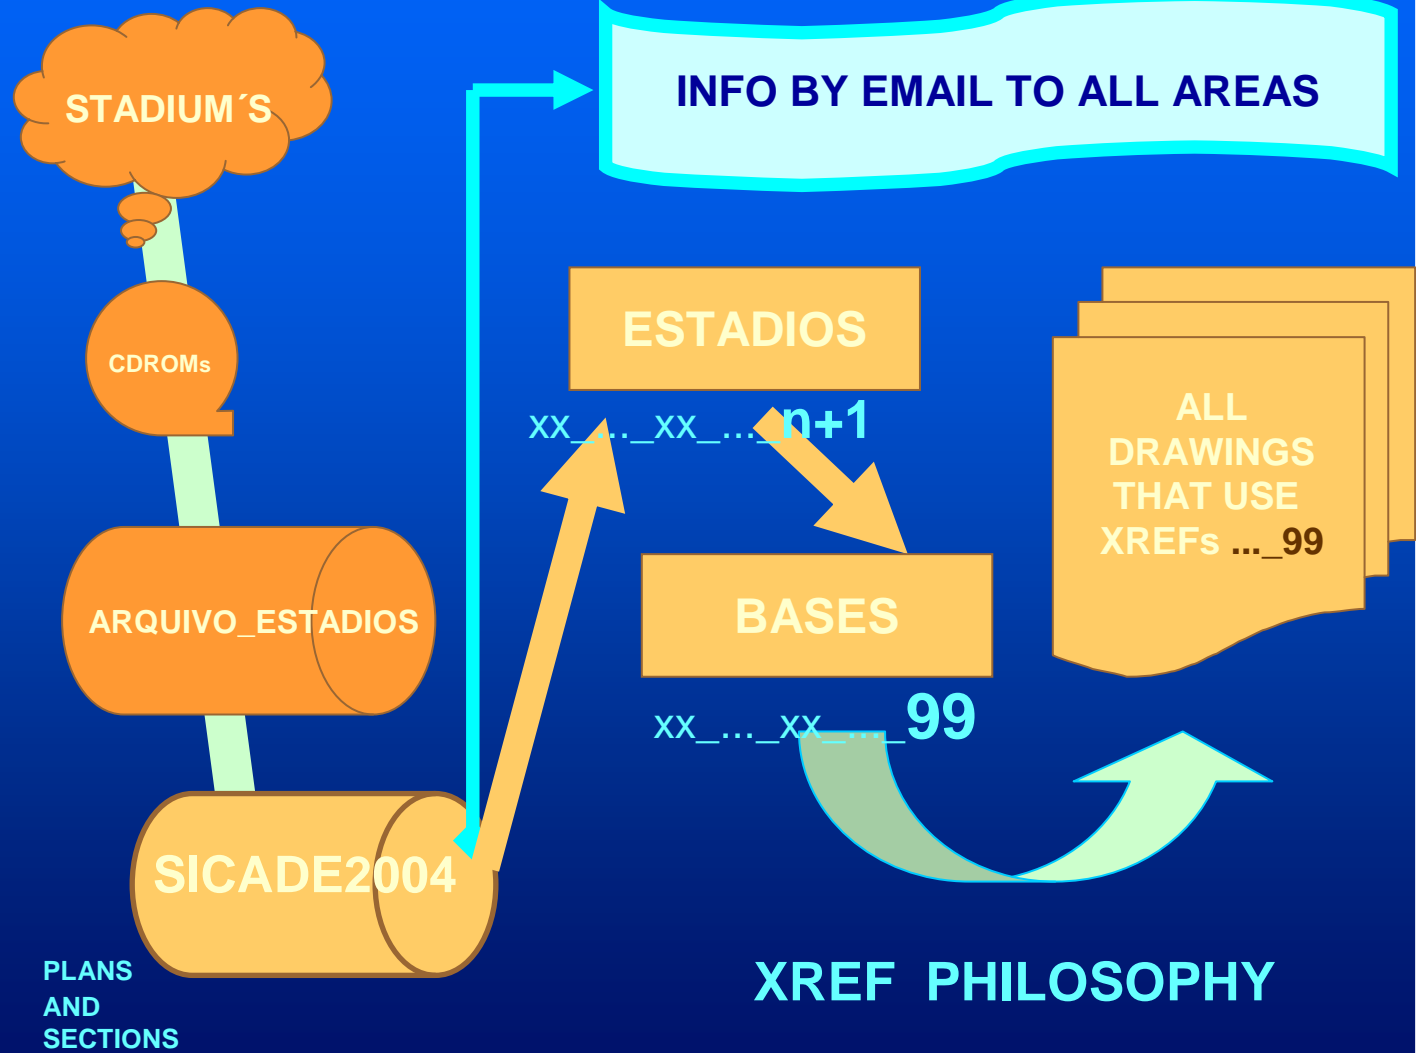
STADIUM´S

INFO BY EMAIL TO ALL AREAS

CDROMs

ESTADIOS

xx_..._xx_..._n+1

ALL DRAWINGS THAT USE XREFs ..._99

ARQUIVO_ESTADIOS

BASES

xx_..._xx_..._99

SICADE2004

PLANS AND SECTIONS

XREF PHILOSOPHY